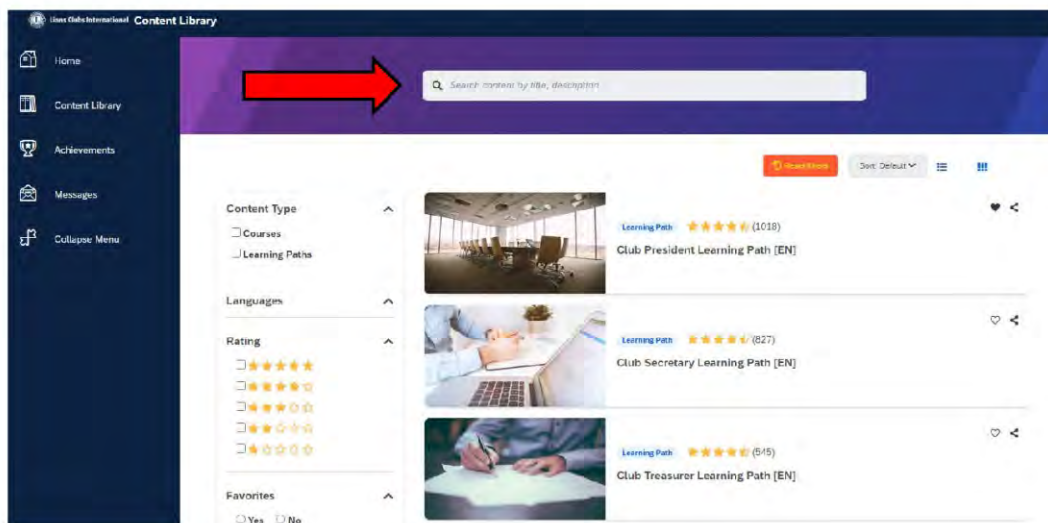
Lions Clubs International Content Library

Home

Content Library

Achievements

Messages

Collapse Menu

Search content by title, description

Read More

Sort: Default

Content Type

Courses

Learning Paths

Languages

Rating

Favorites

Yes No

Learning Path (1018)

Club President Learning Path [EN]

Learning Path (827)

Club Secretary Learning Path [EN]

Learning Path (545)

Club Treasurer Learning Path [EN]